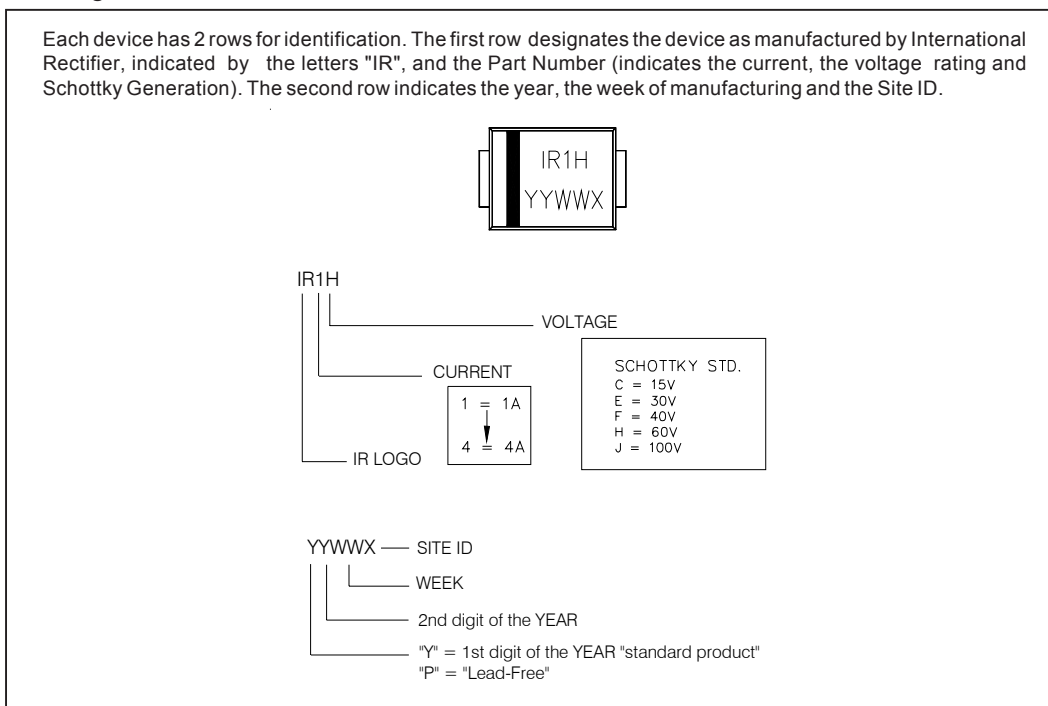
Each device has 2 rows for identification. The first row designates the device as manufactured by International Rectifier, indicated by the letters "IR", and the Part Number (indicates the current, the voltage rating and Schottky Generation). The second row indicates the year, the week of manufacturing and the Site ID.

IR1H
YYWWX

IR1H

VOLTAGE

CURRENT

1 = 1A
4 = 4A

SCHOTTKY STD.
C = 15V
E = 30V
F = 40V
H = 60V
J = 100V

IR LOGO

YYWWX — SITE ID

WEEK

2nd digit of the YEAR

"Y" = 1st digit of the YEAR "standard product"
"P" = "Lead-Free"